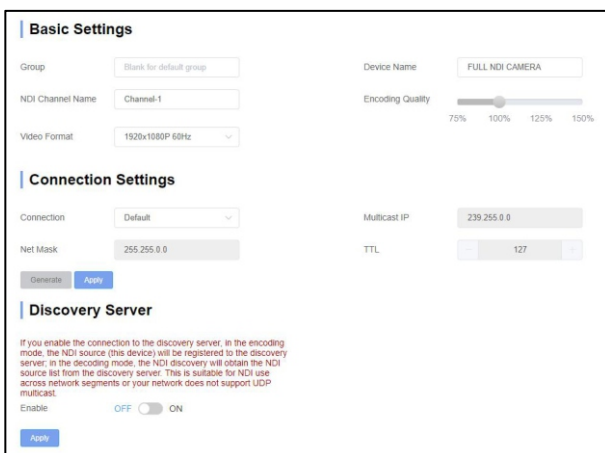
Basic Settings

Group
Blank for default group
Device Name
FULL NDI CAMERA

NDI Channel Name
Channel-1
Encoding Quality
75% 100% 125% 150%

Video Format
1920x1080P 60Hz

Connection Settings

Connection
Default
Multicast IP
239.255.0.0

Net Mask
255.255.0.0
TTL
- 127 +

Generate
Apply

Discovery Server

If you enable the connection to the discovery server, in the encoding mode, the NDI source (this device) will be registered to the discovery server; in the decoding mode, the NDI discovery will obtain the NDI source list from the discovery server. This is suitable for NDI use across network segments or your network does not support UDP multicast.

Enable
OFF ON

Apply